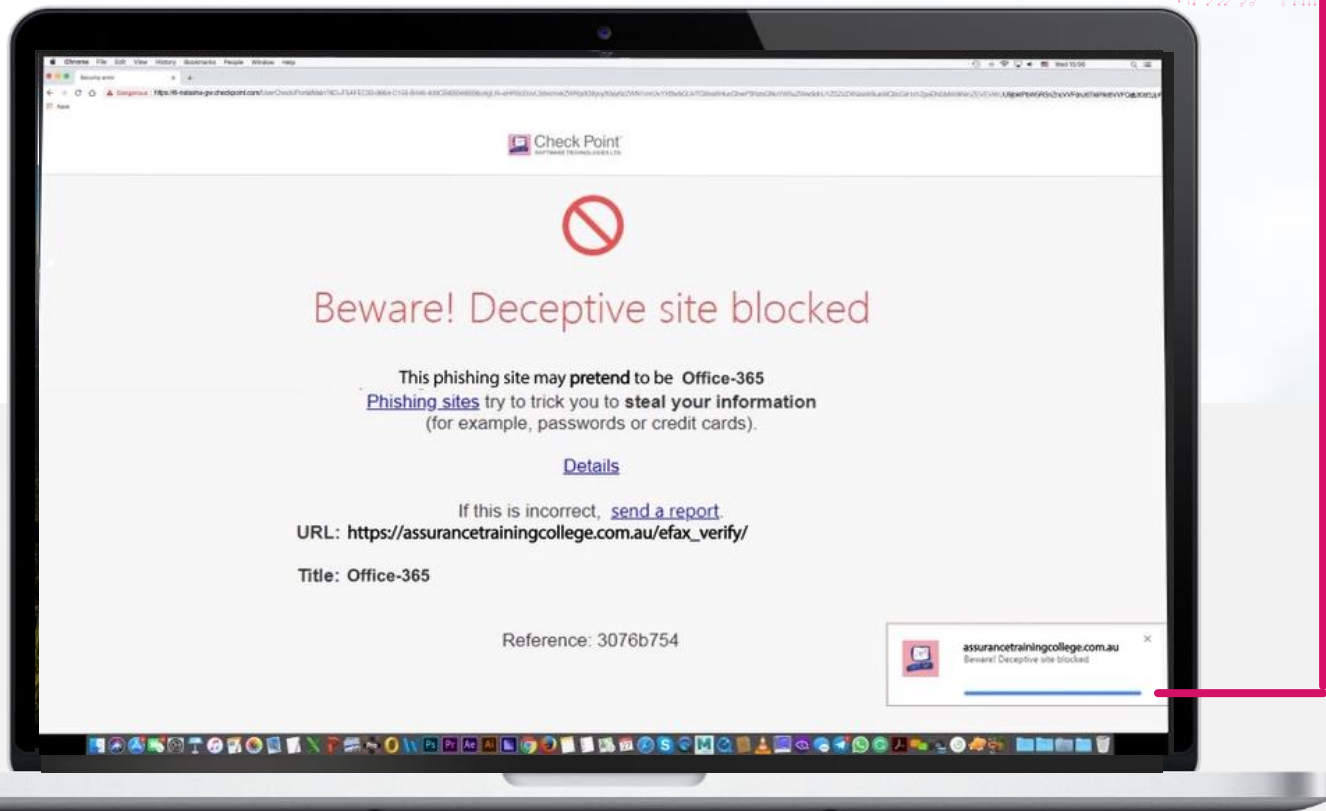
Chrome File Edit View History Bookmarks People Window Help

Security alert

Dangerous https://il-natasha-gw.checkpoint.com/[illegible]

Apps

Check Point
SOFTWARE TECHNOLOGIES LTD.

Beware! Deceptive site blocked

This phishing site may pretend to be Office-365
Phishing sites try to trick you to steal your information
(for example, passwords or credit cards).

Details

If this is incorrect, send a report.

URL: https://assurancetrainingcollege.com.au/efax_verify/

Title: Office-365

Reference: 3076b754

assurancetrainingcollege.com.au
Beware! Deceptive site blocked